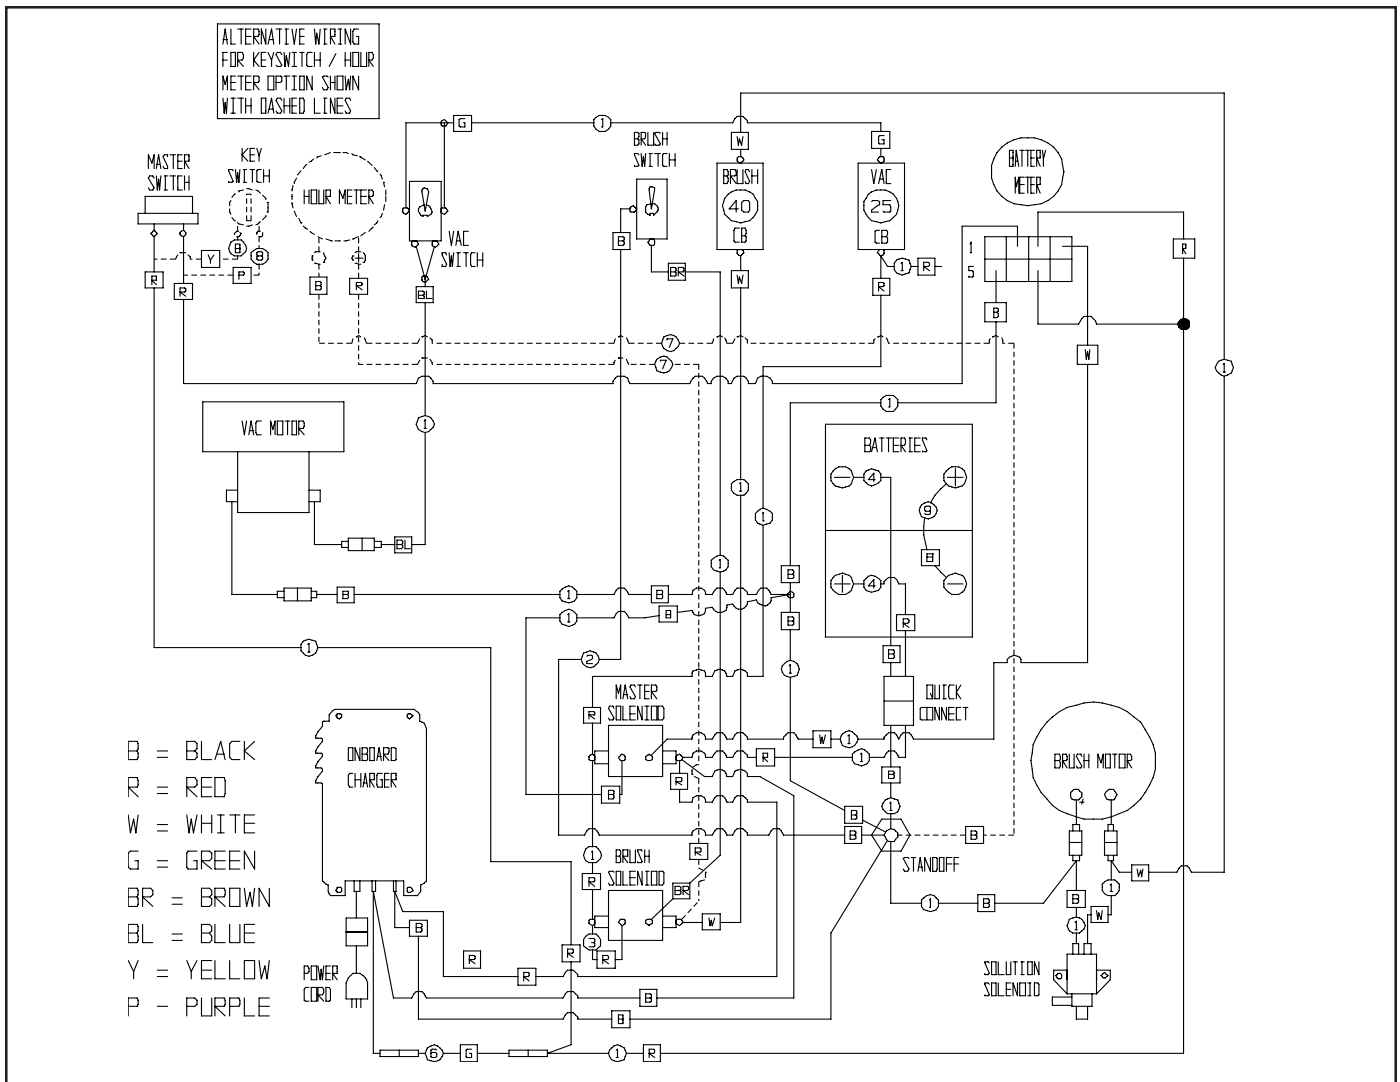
ALTERNATIVE WIRING FOR KEYSWITCH / HOUR METER OPTION SHOWN WITH DASHED LINES

MASTER SWITCH

KEY SWITCH

HOUR METER

VAC SWITCH

BRUSH SWITCH

BRUSH 40 CB

VAC 25 CB

BATTERY METER

1
5

G
1
W
G
Y
B
B
P
R
R
B
R
BL
B
BR
W
R
1
R
R
B
7
7
W
1
1

VAC MOTOR

1
BL

BATTERIES

4
9
B
4
R

1
1
1
B
B
B
1
B
1
B
1
1
1
B
B
1
2

MASTER SOLENOID

R
W
1
R
1
B
R
B
R
B
B
B
1

QUICK CONNECT

STANDOFF

BRUSH MOTOR

W
1
B
1
W
1
B
R

BRUSH SOLENOID

BR
W
3
R
R
R
B
B

SOLUTION SOLENOID

B = BLACK
R = RED
W = WHITE
G = GREEN
BR = BROWN
BL = BLUE
Y = YELLOW
P - PURPLE

ONBOARD CHARGER

POWER CORD

6
G
1
R